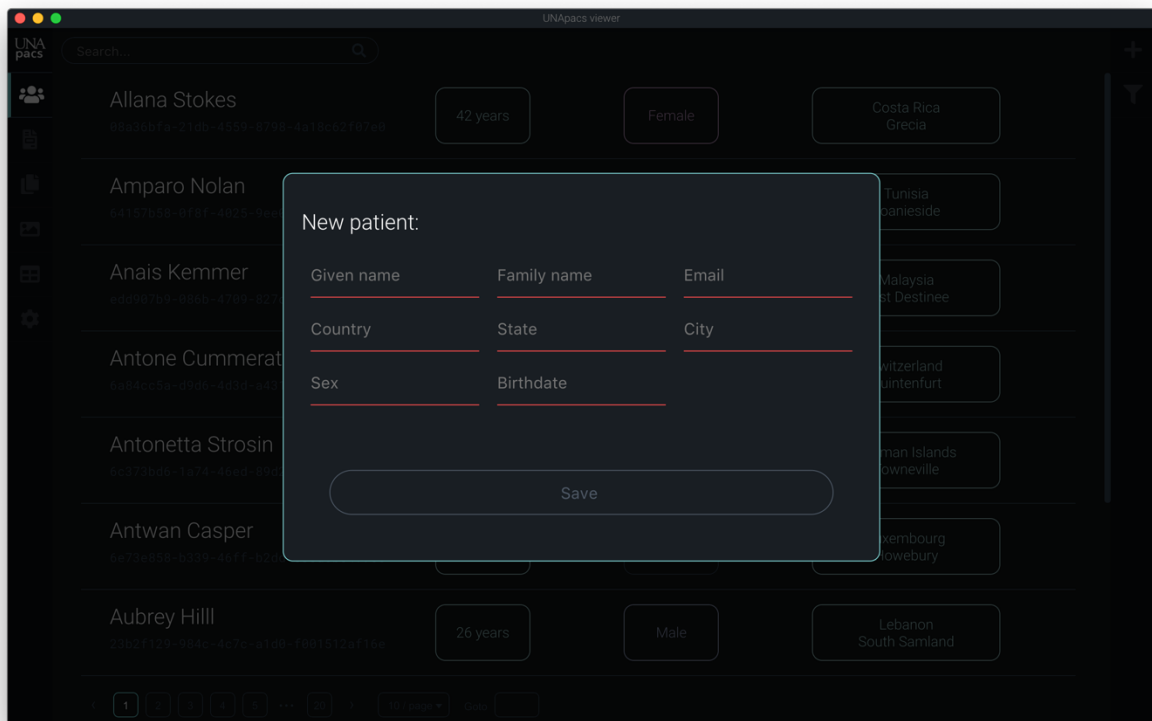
UNApacs viewer

UNA pacs

Search...

Allana Stokes
95a4bbfa-21db-4559-8798-4a18c62107e0

42 years

Female

Costa Rica
Grecia

Amparo Nolan
64157b58-d181-4825-9ee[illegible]

Tunisia
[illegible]panieside

Anais Kemmer
edd907b9-88bb-4799-827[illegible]

Malaysia
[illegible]st Destinee

Antone Cummerat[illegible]
6a84cc5a-d9d6-403d-a4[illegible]

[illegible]witzerland
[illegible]uintenfurt

Antonetta Strosin
6c373bd6-1a74-46ed-89d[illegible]

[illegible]man Islands
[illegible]owneville

Antwan Casper
6a77e858-b139-46ff-b2d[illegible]

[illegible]xembourg
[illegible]lowebury

Aubrey Hilll
23b2f129-984c-4c7b-a1d8-f091512af16e

26 years

Male

Lebanon
South Samland

1 2 3 4 5 ••• 20

10 / page

Goto

New patient:

Given name

Family name

Email

Country

State

City

Sex

Birthdate

Save